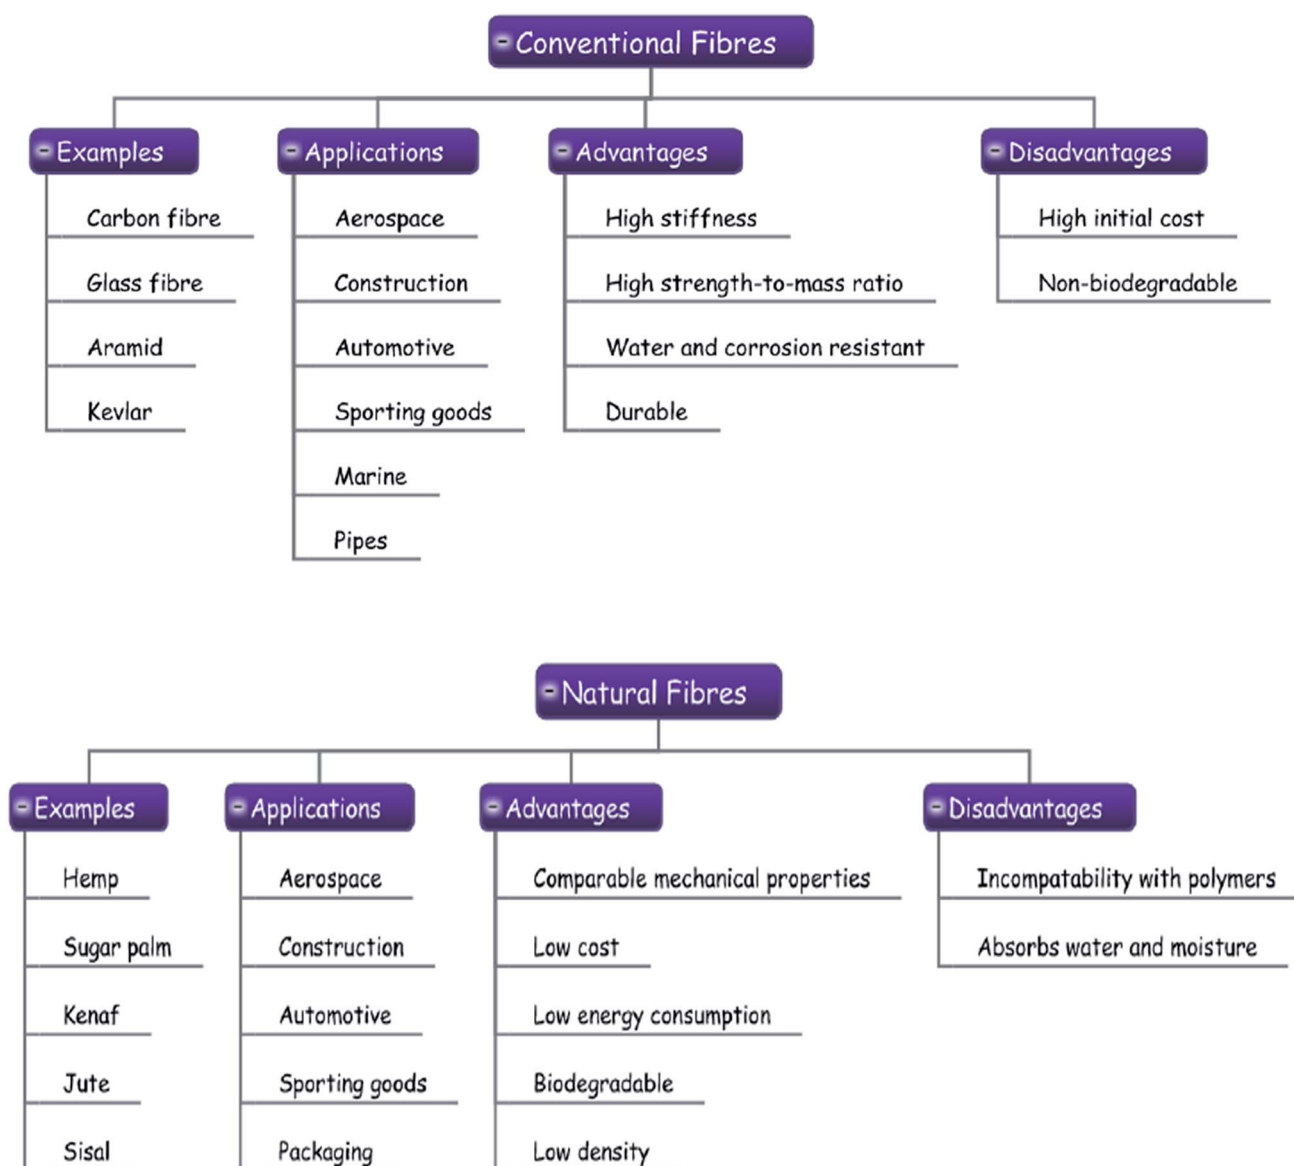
Conventional Fibres

Examples
Carbon fibre
Glass fibre
Aramid
Kevlar

Applications
Aerospace
Construction
Automotive
Sporting goods
Marine
Pipes

Advantages
High stiffness
High strength-to-mass ratio
Water and corrosion resistant
Durable

Disadvantages
High initial cost
Non-biodegradable

Natural Fibres

Examples
Hemp
Sugar palm
Kenaf
Jute
Sisal

Applications
Aerospace
Construction
Automotive
Sporting goods
Packaging

Advantages
Comparable mechanical properties
Low cost
Low energy consumption
Biodegradable
Low density

Disadvantages
Incompatability with polymers
Absorbs water and moisture